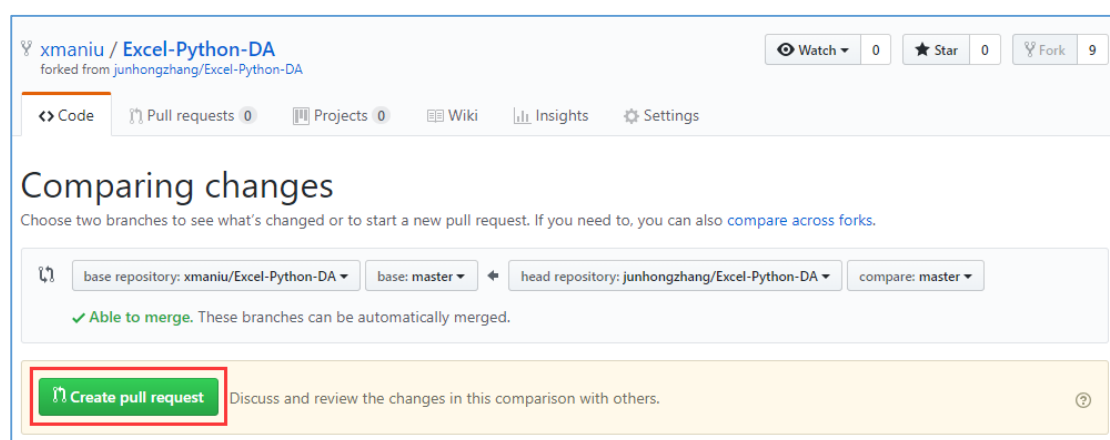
xmaniu / Excel-Python-DA
forked from junhongzhang/Excel-Python-DA

Watch 0
Star 0
Fork 9

<> Code
Pull requests 0
Projects 0
Wiki
Insights
Settings

Comparing changes

Choose two branches to see what's changed or to start a new pull request. If you need to, you can also compare across forks.

base repository: xmaniu/Excel-Python-DA
base: master
head repository: junhongzhang/Excel-Python-DA
compare: master

✓ Able to merge. These branches can be automatically merged.

Create pull request
Discuss and review the changes in this comparison with others.

?